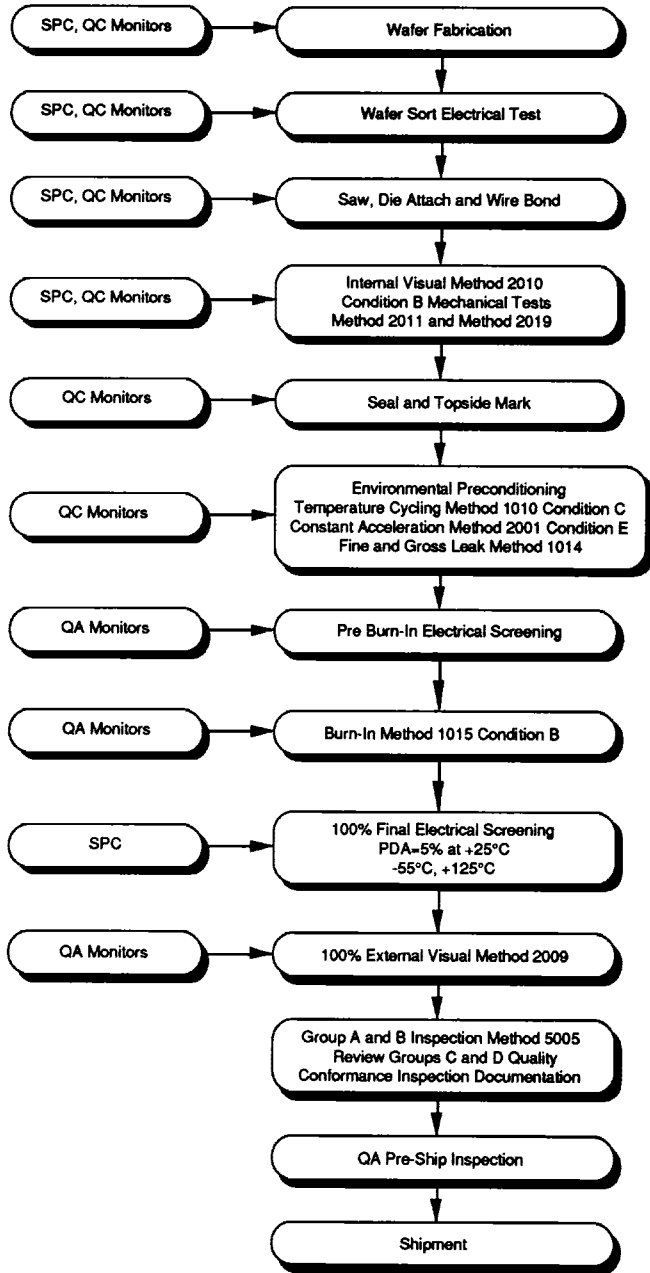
SPC, QC Monitors

Wafer Fabrication

SPC, QC Monitors

Wafer Sort Electrical Test

SPC, QC Monitors

Saw, Die Attach and Wire Bond

SPC, QC Monitors

Internal Visual Method 2010
Condition B Mechanical Tests
Method 2011 and Method 2019

QC Monitors

Seal and Topside Mark

QC Monitors

Environmental Preconditioning
Temperature Cycling Method 1010 Condition C
Constant Acceleration Method 2001 Condition E
Fine and Gross Leak Method 1014

QA Monitors

Pre Burn-In Electrical Screening

QA Monitors

Burn-In Method 1015 Condition B

SPC

100% Final Electrical Screening
PDA=5% at +25°C
-55°C, +125°C

QA Monitors

100% External Visual Method 2009

Group A and B Inspection Method 5005
Review Groups C and D Quality
Conformance Inspection Documentation

QA Pre-Ship Inspection

Shipment